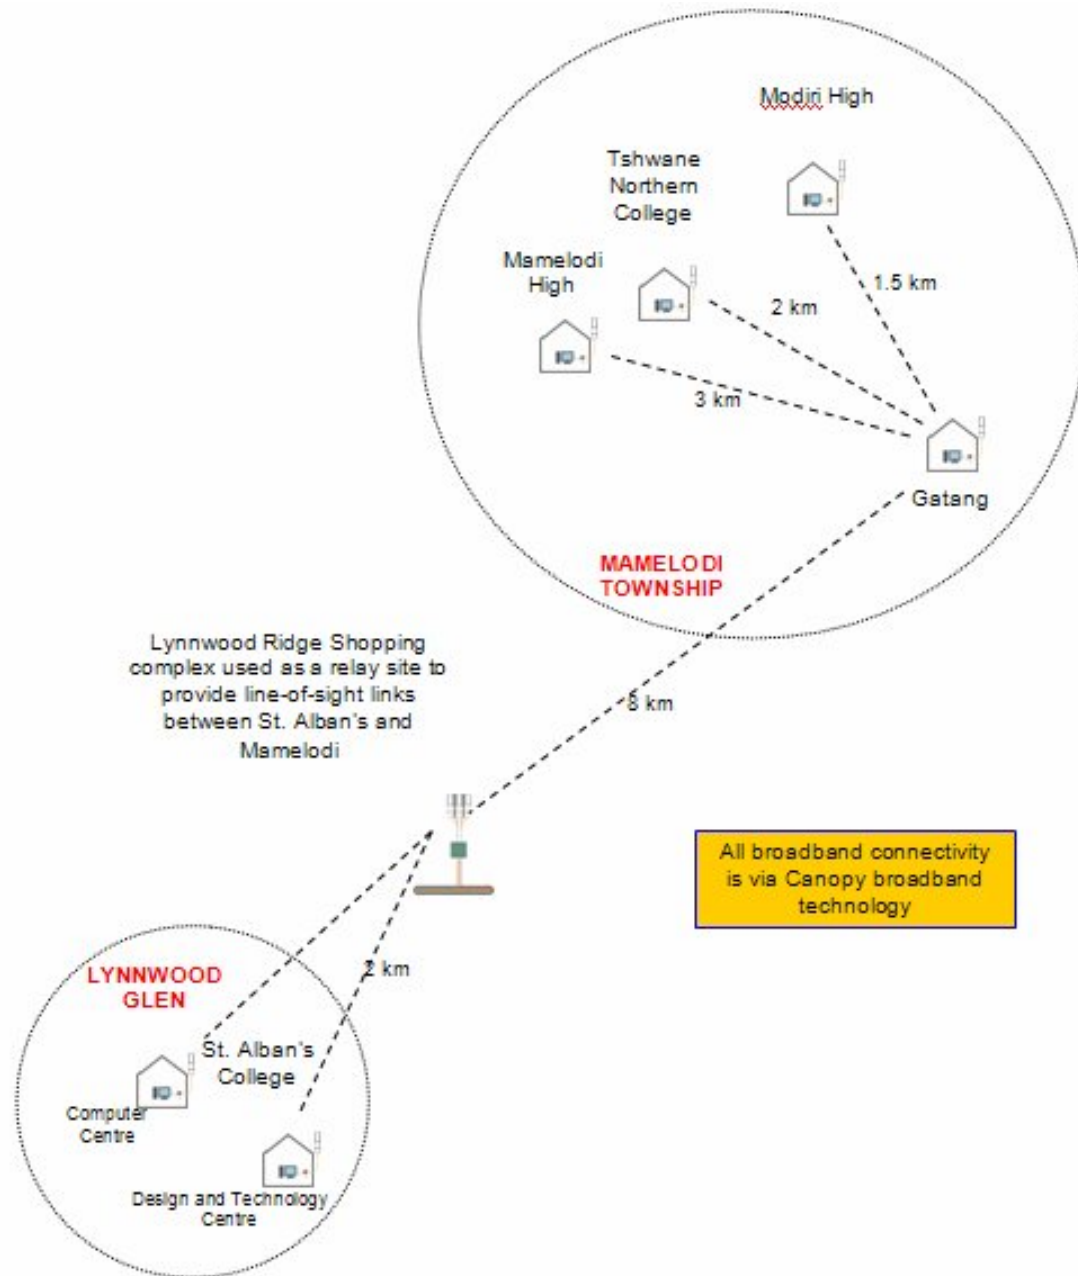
Modiri High

Tshwane Northern College

Mamelodi High

1.5 km

2 km

3 km

Gatang

MAMELODI TOWNSHIP

Lynnwood Ridge Shopping complex used as a relay site to provide line-of-sight links between St. Alban's and Mamelodi

8 km

All broadband connectivity is via Canopy broadband technology

LYNNWOOD GLEN

2 km

St. Alban's College

Computer Centre

Design and Technology Centre